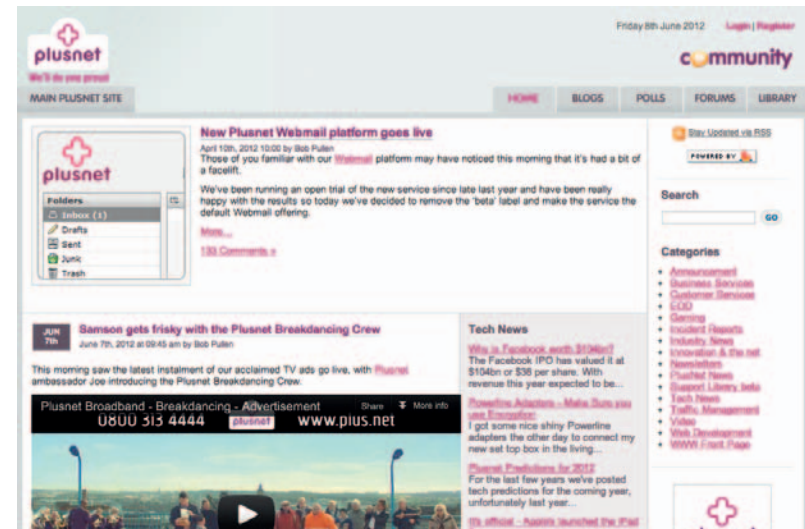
plusnet
We'll do you proud

Friday 8th June 2012 Login | Register

community

MAIN PLUSNET SITE

HOME BLOGS POLLS FORUMS LIBRARY

plusnet
Folders
Inbox (1)
Drafts
Sent
Junk
Trash

New Plusnet Webmail platform goes live
April 10th, 2012 10:00 by Bob Pullen
Those of you familiar with our Webmail platform may have noticed this morning that it's had a bit of a facelift.

We've been running an open trial of the new service since late last year and have been really happy with the results so today we've decided to remove the 'beta' label and make the service the default Webmail offering.

More...
133 Comments »

Stay Updated via RSS
POWERED BY

Search
GO

Categories
Announcement
Business Services
Customer Services
EOD
Gaming
Incident Reports
Industry News
Innovation & the net
Newsletters
Plusnet News
Support Library beta
Tech News
Traffic Management
Video
Web Development
WWW Front Page

JUN 7th
Samson gets frisky with the Plusnet Breakdancing Crew
June 7th, 2012 at 09:45 am by Bob Pullen

This morning saw the latest instalment of our acclaimed TV ads go live, with Plusnet ambassador Joe introducing the Plusnet Breakdancing Crew.

Plusnet Broadband - Breakdancing - Advertisement
Share More info
0800 313 4444 plusnet www.plus.net

Tech News
Who is Facebook worth $104bn?
The Facebook IPO has valued it at $104bn or $38 per share. With revenue this year expected to be...
Powerline Adapters - Make Sure you use Encryption
I got some nice shiny Powerline adapters the other day to connect my new set top box in the living...
Plusnet Predictions for 2012
For the last few years we've posted tech predictions for the coming year, unfortunately last year...
It's official - Apple's launched the iPad